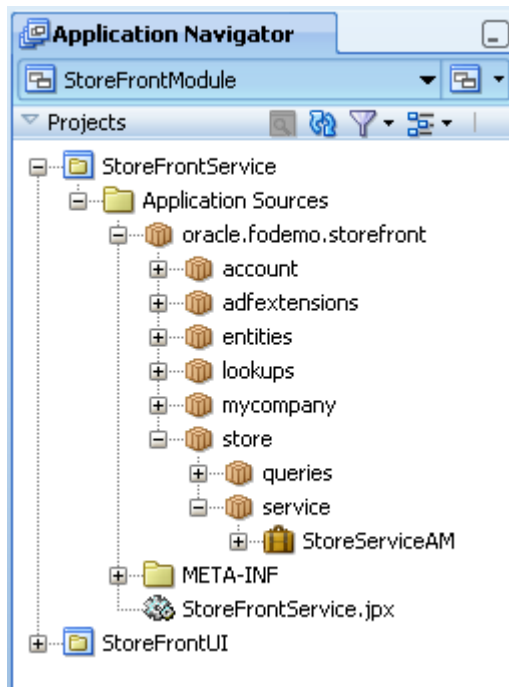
Application Navigator

StoreFrontModule

Projects

StoreFrontService
Application Sources
oracle.fodemo.storefront
account
adfextensions
entities
lookups
mycompany
store
queries
service
StoreServiceAM
META-INF
StoreFrontService.jpx
StoreFrontUI